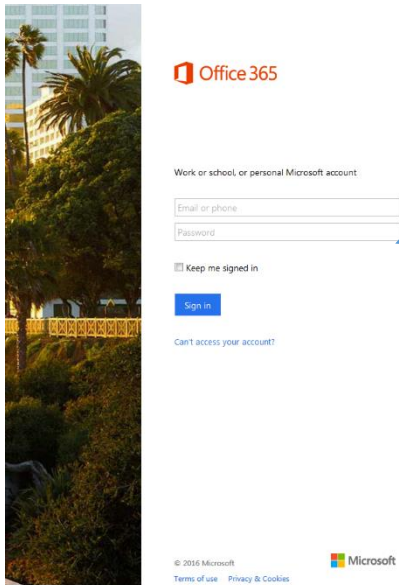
Office 365

Work or school, or personal Microsoft account

Email or phone

Password

Keep me signed in

Sign in

Can't access your account?

© 2016 Microsoft

Terms of use Privacy & Cookies

Microsoft